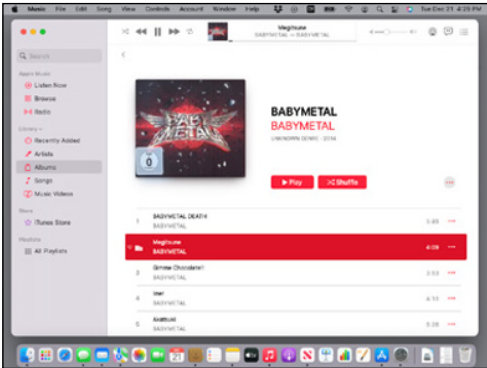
Music File Edit Song View Controls Account Window Help

Tue Dec 21 4:25 PM

Megitsune
BABYMETAL — BABYMETAL

Search

Apple Music
Listen Now
Browse
Radio

Library
Recently Added
Artists
Albums
Songs
Music Videos

Store
iTunes Store

Playlists
All Playlists

BABYMETAL
BABYMETAL
UNKNOWN GENRE · 2014

▶ Play
Shuffle

1 BABYMETAL DEATH
BABYMETAL
5:49

Megitsune
BABYMETAL
4:09

3 Gimme Chocolate!!
BABYMETAL
3:53

4 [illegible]
BABYMETAL
4:11

5 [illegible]
BABYMETAL
5:28

21